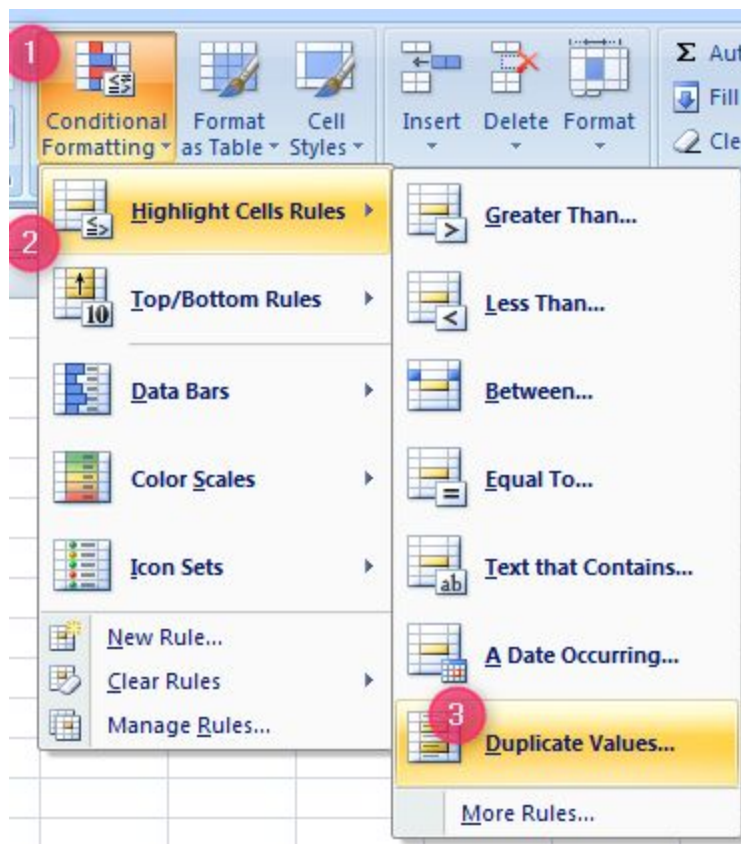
1
Conditional Formatting
Format as Table
Cell Styles
Insert
Delete
Format
Σ Aut
Fill
Cle

2
Highlight Cells Rules
Top/Bottom Rules
10
Data Bars
Color Scales
Icon Sets
New Rule...
Clear Rules
Manage Rules...

Greater Than...
Less Than...
Between...
Equal To...
ab
Text that Contains...
A Date Occurring...
3
Duplicate Values...
More Rules...